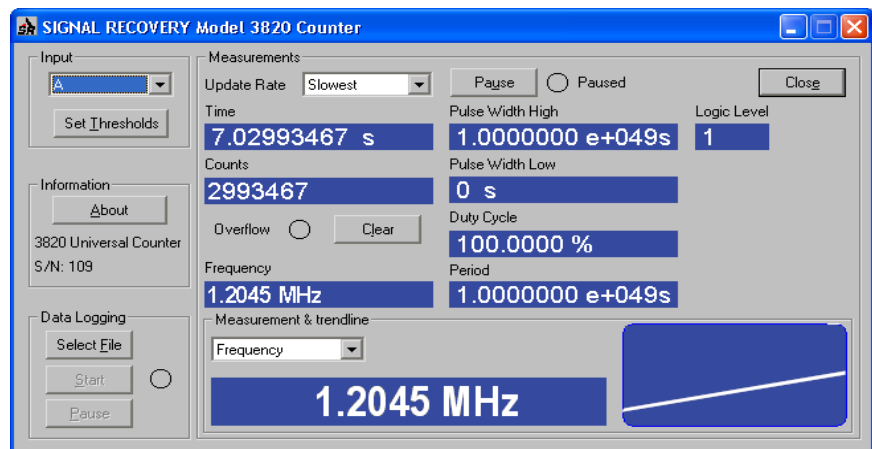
SIGNAL RECOVERY Model 3820 Counter

Input
A
Set Thresholds

Information
About
3820 Universal Counter
S/N: 109

Data Logging
Select File
Start
Pause

Measurements
Update Rate Slowest
Pause Paused
Close
Time
7.02993467 s
Pulse Width High
1.0000000 e+049s
Logic Level
1
Counts
2993467
Pulse Width Low
0 s
Overflow
Clear
Duty Cycle
100.0000 %
Frequency
1.2045 MHz
Period
1.0000000 e+049s

Measurement & trendline
Frequency
1.2045 MHz